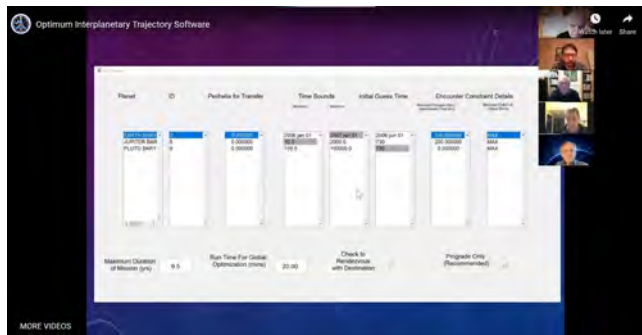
Optimum Interplanetary Trajectory Software

Watch later

Share

Planet

ID

Perihelia for Transfer

Time Bounds

Initial Guess Time

Encounter Constraint Details

EARTH BARY
JUPITER BAR
PLUTO BARY

3
5
9

0.000000
0.000000
0.000000

2006 jan 01
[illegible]
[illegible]

2007 jan 01
2000.0
100000.0

2006 jan 01
730
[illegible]

0.000000
200.000000
0.000000

MAX
MAX
MAX

Maximum Duration of Mission (yrs)

9.5

Run Time For Global Optimization (mins)

20.00

Check to Rendezvous with Destination

Prograde Only (Recommended)

MORE VIDEOS